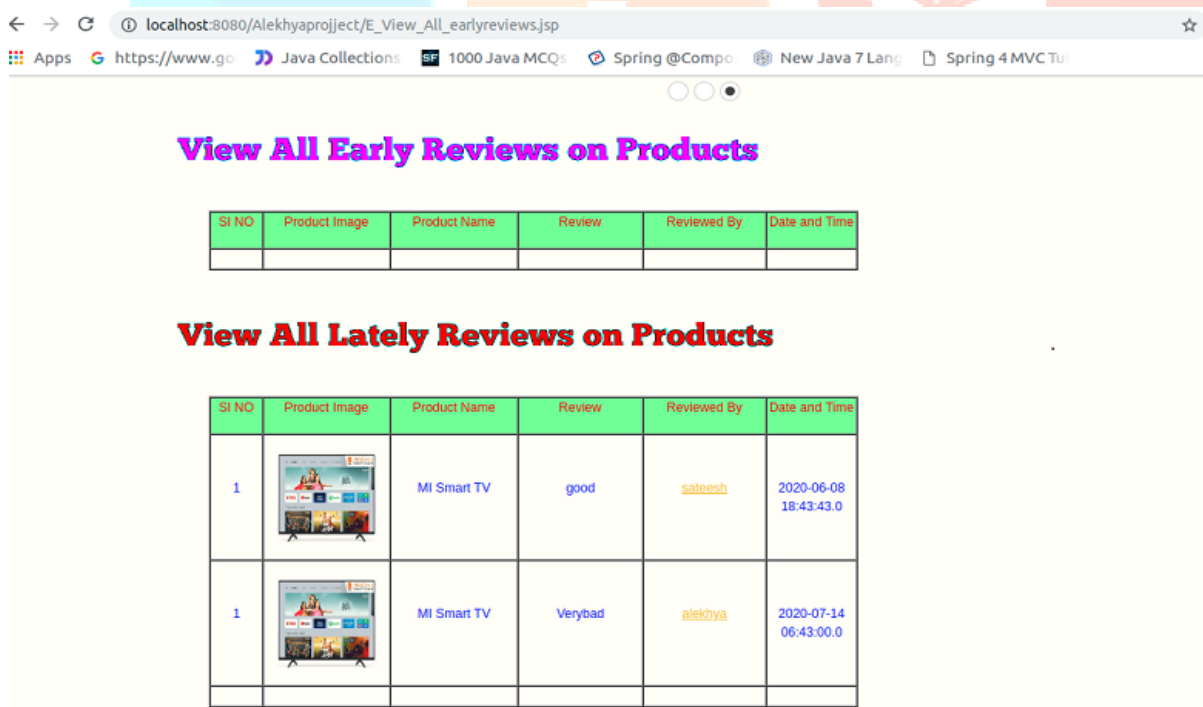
localhost:8080/Alekhyaprojject/E_View_All_earlyreviews.jsp

Apps https://www.go Java Collections 1000 Java MCQs Spring @Compo New Java 7 Lang Spring 4 MVC Tu

View All Early Reviews on Products

| SI NO | Product Image | Product Name | Review | Reviewed By | Date and Time |
|---|---|---|---|---|---|
| | | | | | |

View All Lately Reviews on Products

| SI NO | Product Image | Product Name | Review | Reviewed By | Date and Time |
|---|---|---|---|---|---|
| 1 | | MI Smart TV | good | sateesh | 2020-06-08 18:43:43.0 |
| 1 | | MI Smart TV | Verybad | alekhya | 2020-07-14 06:43:00.0 |
| | | | | | |